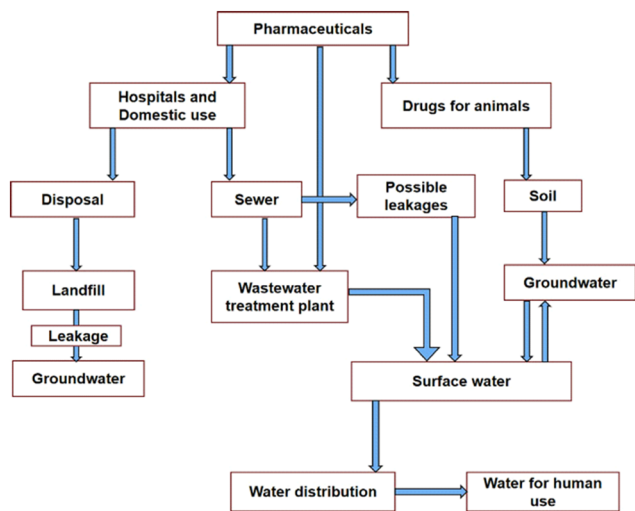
Pharmaceuticals

Hospitals and Domestic use

Drugs for animals

Disposal

Sewer

Possible leakages

Soil

Landfill

Wastewater treatment plant

Groundwater

Leakage

Groundwater

Surface water

Water distribution

Water for human use